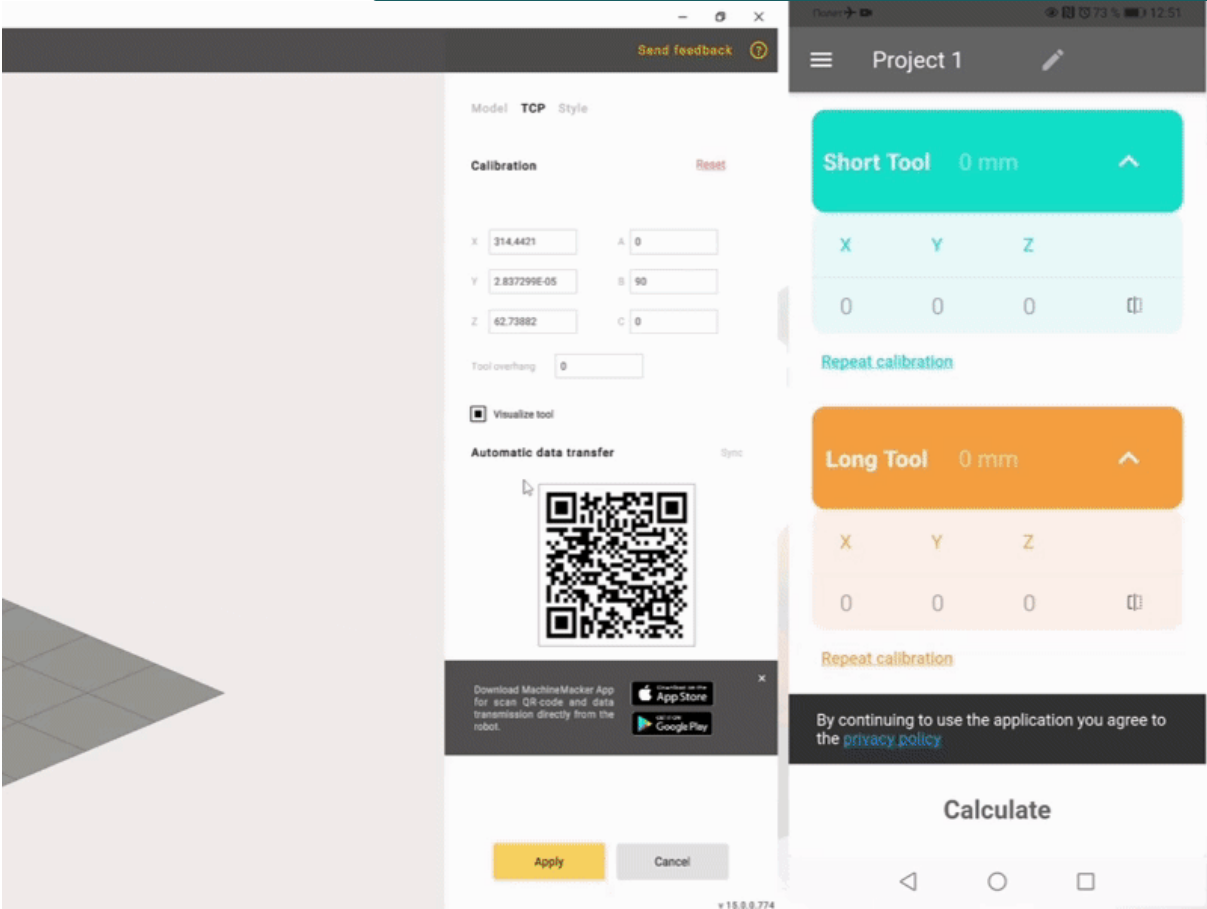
Send feedback ?

Model TCP Style

Calibration Reset

X 314,4421
A 0
Y 2,837299E-05
B 90
Z 62,73882
C 0
Tool overhang 0

Visualize tool

Automatic data transfer Sync

Download MachineMacker App for scan QR-code and data transmission directly from the robot.

Download on the App Store
GET IT ON Google Play

Apply Cancel

v 15.0.0.774

73 % 12:51

Project 1

Short Tool 0 mm

X Y Z
0 0 0

Repeat calibration

Long Tool 0 mm

X Y Z
0 0 0

Repeat calibration

By continuing to use the application you agree to the privacy policy

Calculate